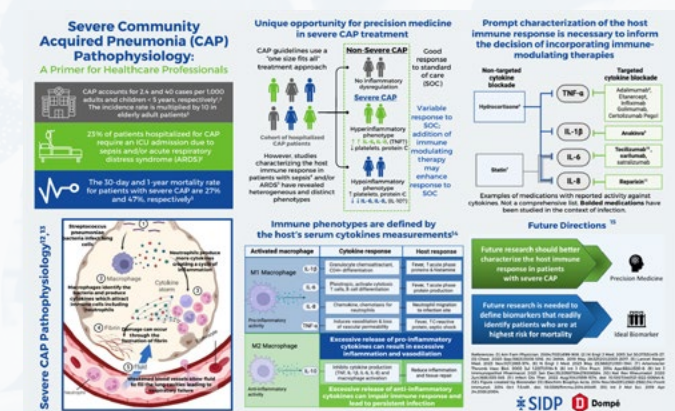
Severe Community Acquired Pneumonia (CAP) Pathophysiology:
A Primer for Healthcare Professionals

CAP accounts for 2.4 and 40 cases per 1,000 adults and children < 5 years, respectively. The incidence rate is multiplied by 10 in elderly adult patients

23% of patients hospitalized for CAP require an ICU admission due to sepsis and/or acute respiratory distress syndrome (ARDS)

The 30-day and 1-year mortality rate for patients with severe CAP are 27% and 47%, respectively

Severe CAP Pathophysiology

Streptococcus pneumoniae bacteria infecting cells

Macrophage

Neutrophils

Cytokines

Unique opportunity for precision medicine in severe CAP treatment

CAP guidelines use a 'one size fits all' treatment approach

Non-Severe CAP
No inflammatory dysregulation

Good response to standard of care (SOC)

Severe CAP
Hyperinflammatory phenotype

Cohort of hospitalized CAP patients

However, studies characterizing the host immune response in patients with sepsis and/or ARDS have revealed heterogeneous and distinct phenotypes

Hypoinflammatory phenotype

Variable response to SOC; addition of immune modulating therapy may enhance response to SOC

Immune phenotypes are defined by the host's serum cytokines measurements

| Activated macrophage | Cytokine response | Host response |
|---|---|---|
| M1 Macrophage | IL-1β | Fever, T-acute phase proteins & histamine |
| | IL-6 | Fever, T-acute phase protein production |
| | IL-8 | Neutrophil migration to infection site |
| Pro-inflammatory activity | TNF-α | Fever, T-C-reactive protein, septic shock |

Excessive release of pro-inflammatory cytokines can result in excessive inflammation and vasodilation

| M2 Macrophage | IL-10 | Reduce inflammation and tissue repair |
|---|---|---|
| Anti-inflammatory activity | | |

Excessive release of anti-inflammatory cytokines can impair immune response and lead to persistent infection

Prompt characterization of the host immune response is necessary to inform the decision of incorporating immune-modulating therapies

Non-targeted cytokine blockade

Targeted cytokine blockade

Hydrocortisone

TNF-α
Adalimumab, Etanercept, Infliximab, Golimumab, Certolizumab Pegol

IL-1β
Anakinra

Statin

IL-6
Tocilizumab, sarilumab, siltuximab

IL-8
Reparixin

Examples of medications with reported activity against cytokines. Not a comprehensive list. Bolded medications have been studied in the context of infection.

Future Directions

Future research should better characterize the host immune response in patients with severe CAP

Precision Medicine

Future research is needed to define biomarkers that readily identify patients who are at highest risk for mortality

Ideal Biomarker

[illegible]

SIDP
Dompé